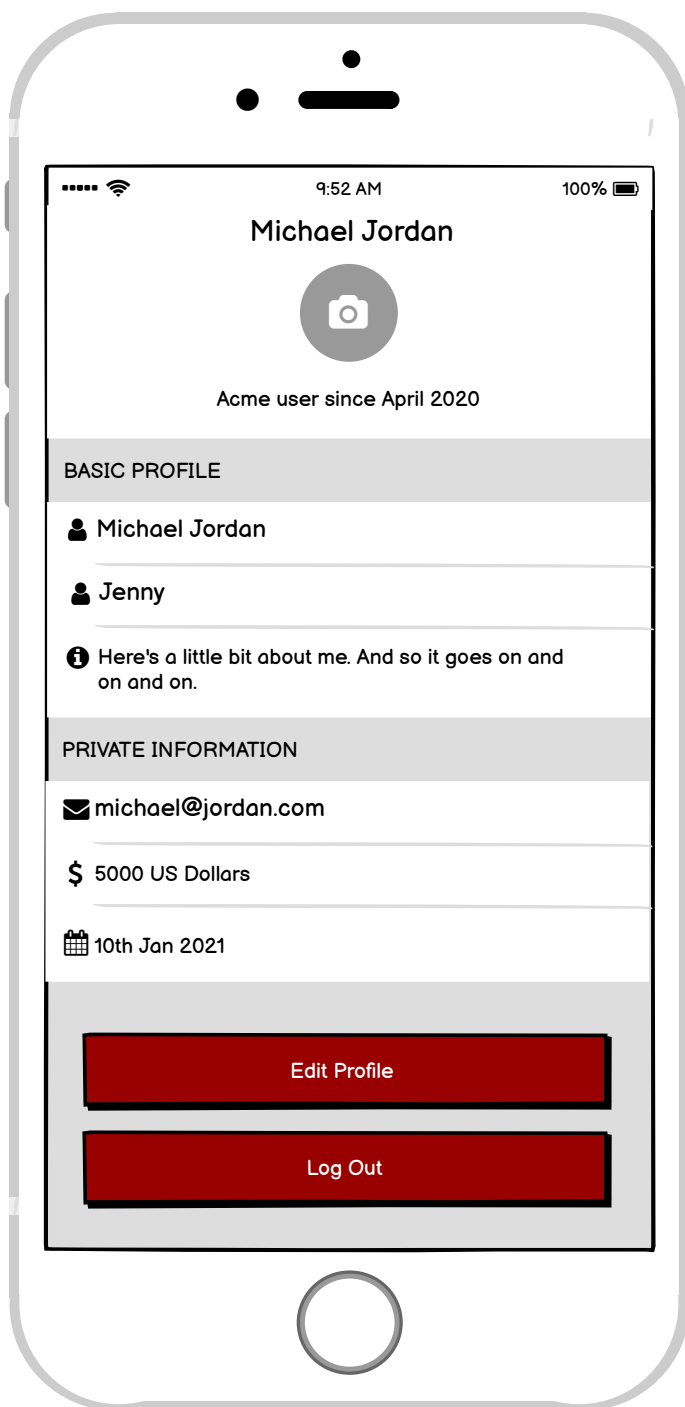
9:52 AM
100%

Michael Jordan

Acme user since April 2020

BASIC PROFILE

Michael Jordan

Jenny

Here's a little bit about me. And so it goes on and on and on.

PRIVATE INFORMATION

michael@jordan.com

$ 5000 US Dollars

10th Jan 2021

Edit Profile

Log Out